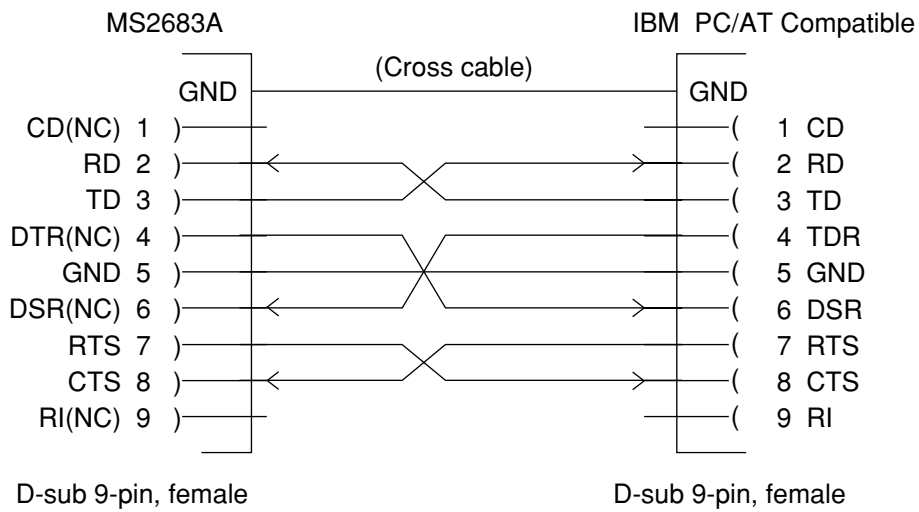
MS2683A

IBM PC/AT Compatible

(Cross cable)

GND

GND

CD(NC) 1

RD 2

TD 3

DTR(NC) 4

GND 5

DSR(NC) 6

RTS 7

CTS 8

RI(NC) 9

1 CD

2 RD

3 TD

4 TDR

5 GND

6 DSR

7 RTS

8 CTS

9 RI

D-sub 9-pin, female

D-sub 9-pin, female